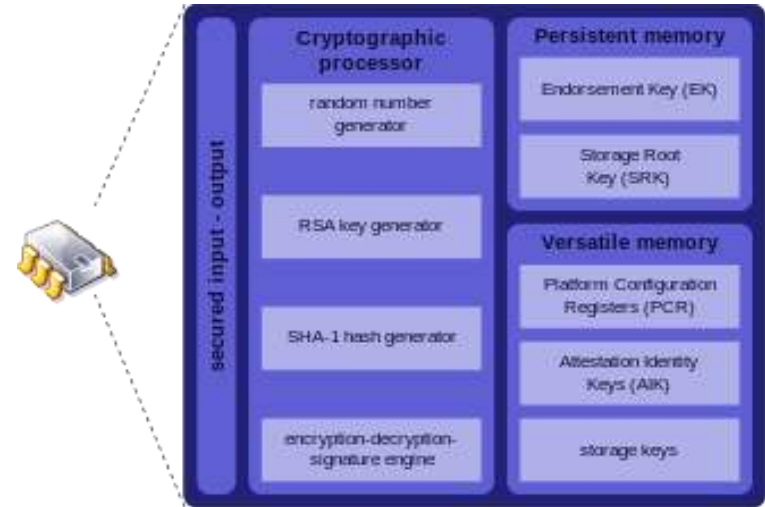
secured input - output

Cryptographic processor

random number generator

RSA key generator

SHA-1 hash generator

encryption-decryption-signature engine

Persistent memory

Endorsement Key (EK)

Storage Root Key (SRK)

Versatile memory

Platform Configuration Registers (PCR)

Attestation Identity Keys (AIK)

storage keys